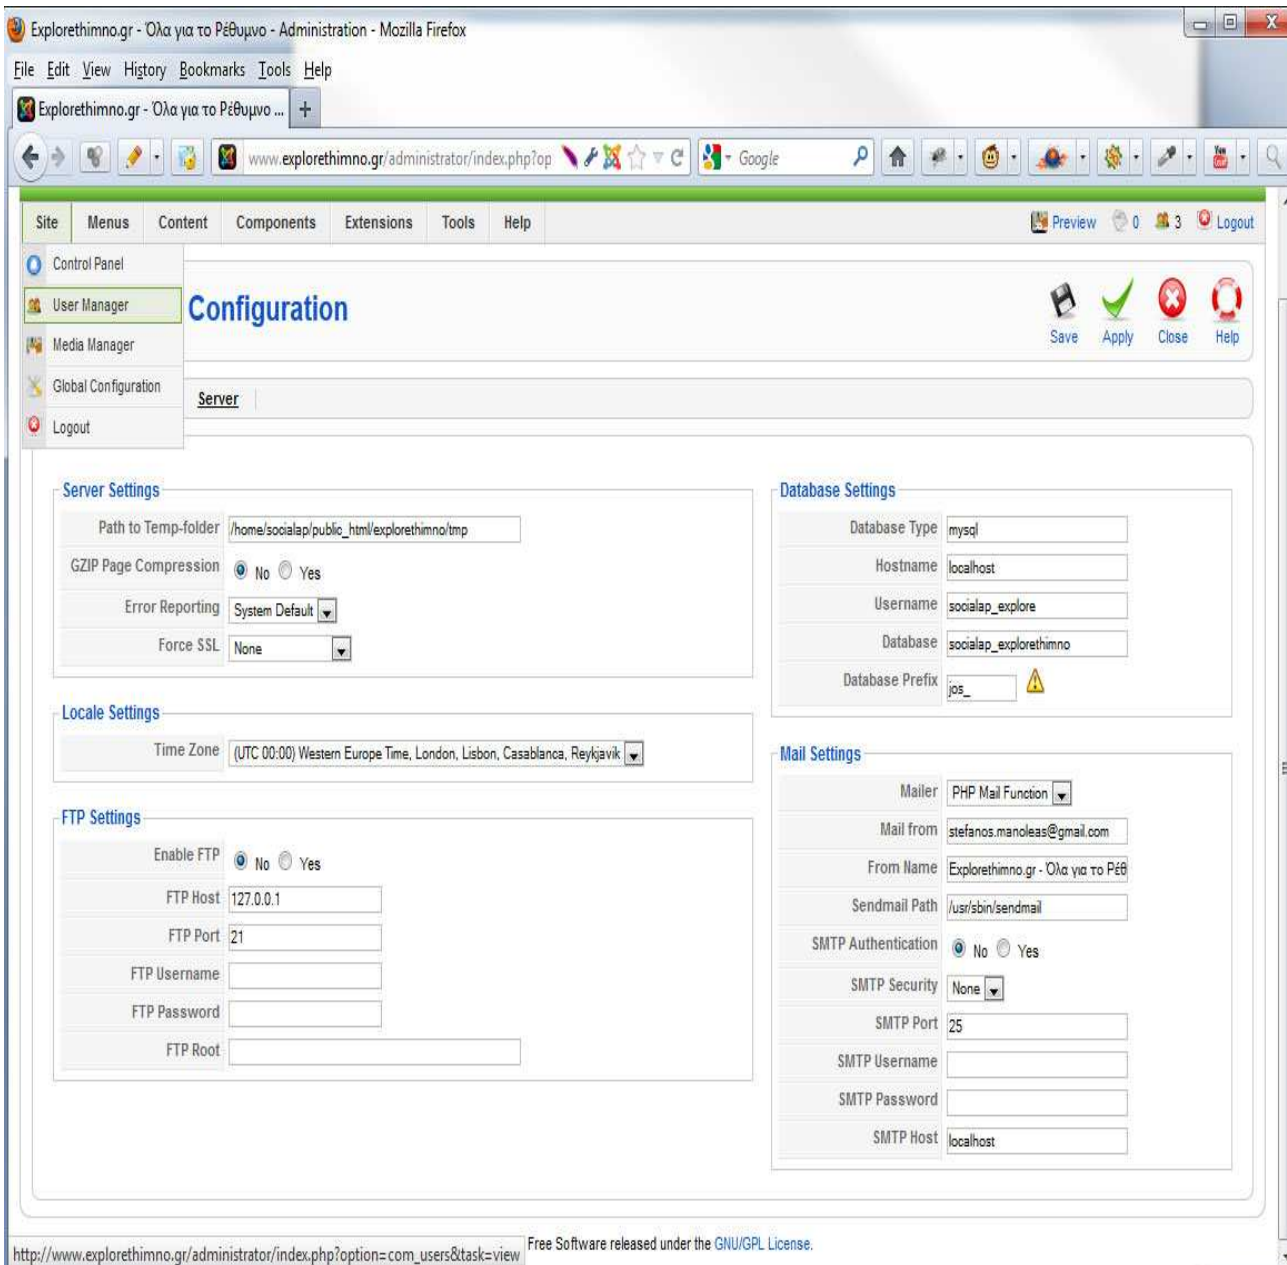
Explorethimno.gr - Όλα για το Ρέθυμνο - Administration - Mozilla Firefox

File Edit View History Bookmarks Tools Help

Explorethimno.gr - Όλα για το Ρέθυμνο ...

www.explorethimno.gr/administrator/index.php?op

Google

Site Menus Content Components Extensions Tools Help

Preview 0 3 Logout

Control Panel
User Manager
Media Manager
Global Configuration
Logout

Configuration

Save Apply Close Help

Server

Server Settings

| | |
|---|---|
| Path to Temp-folder | /home/socialap/public_html/explorethimno/tmp |
| GZIP Page Compression | No Yes |
| Error Reporting | System Default |
| Force SSL | None |

Locale Settings

| | |
|---|---|
| Time Zone | (UTC 00:00) Western Europe Time, London, Lisbon, Casablanca, Reykjavik |

FTP Settings

| | |
|---|---|
| Enable FTP | No Yes |
| FTP Host | 127.0.0.1 |
| FTP Port | 21 |
| FTP Username | |
| FTP Password | |
| FTP Root | |

Database Settings

| | |
|---|---|
| Database Type | mysql |
| Hostname | localhost |
| Username | socialap_explore |
| Database | socialap_explorethimno |
| Database Prefix | jos_ |

Mail Settings

| | |
|---|---|
| Mailer | PHP Mail Function |
| Mail from | stefanos.manoleas@gmail.com |
| From Name | Explorethimno.gr - Όλα για το Ρέθ |
| Sendmail Path | /usr/sbin/sendmail |
| SMTP Authentication | No Yes |
| SMTP Security | None |
| SMTP Port | 25 |
| SMTP Username | |
| SMTP Password | |
| SMTP Host | localhost |

http://www.explorethimno.gr/administrator/index.php?option=com_users&task=view

Free Software released under the GNU/GPL License.